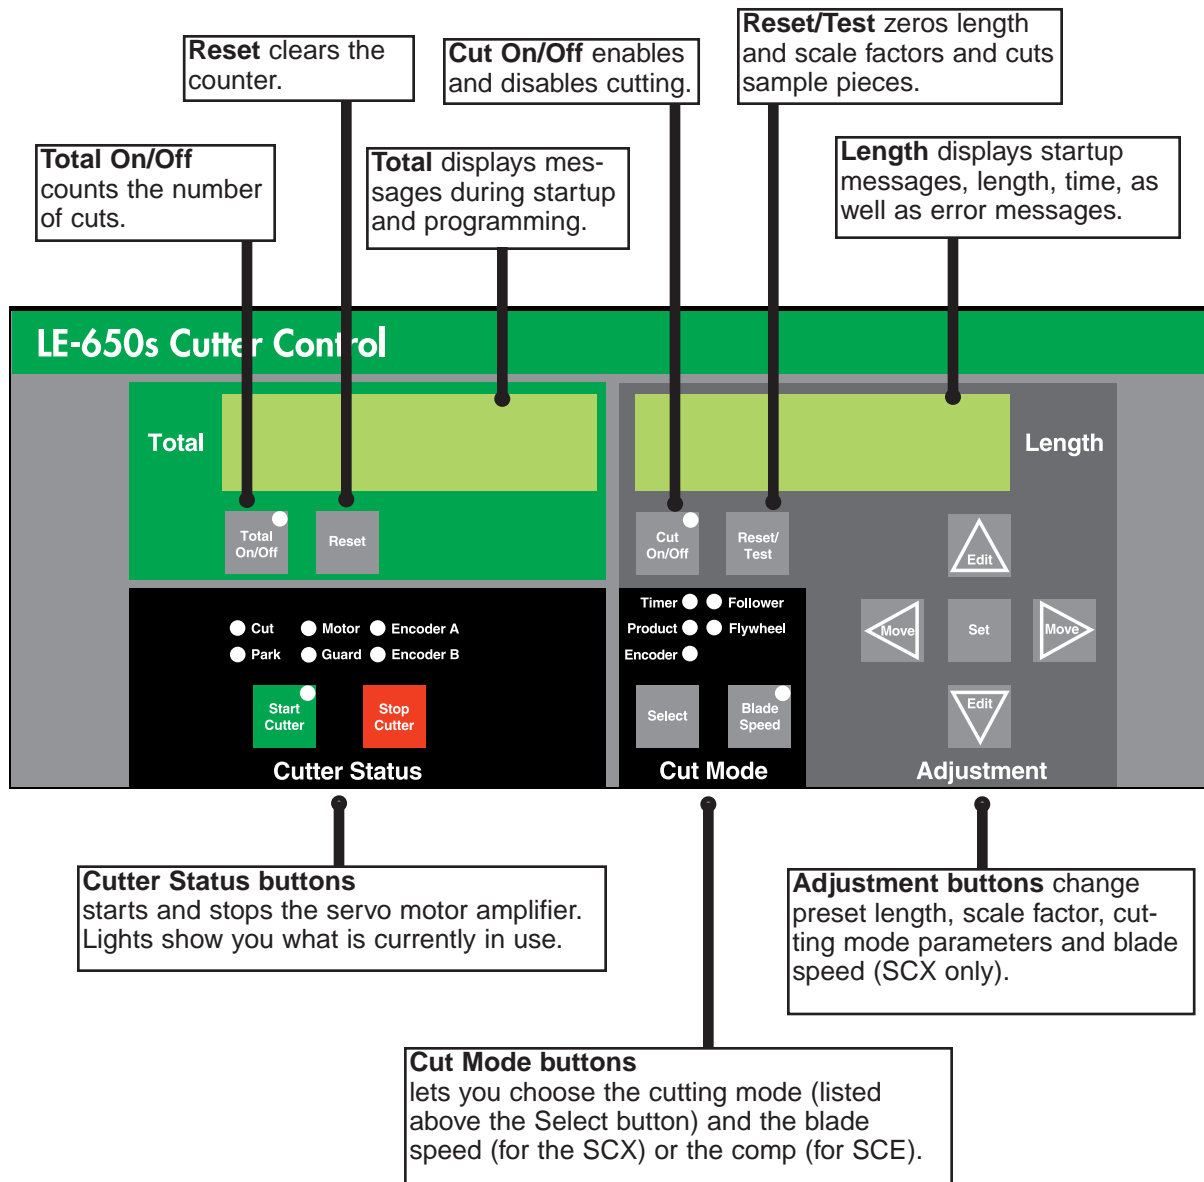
**Reset** clears the counter.

**Cut On/Off** enables and disables cutting.

**Reset/Test** zeros length and scale factors and cuts sample pieces.

**Total On/Off** counts the number of cuts.

**Total** displays messages during startup and programming.

**Length** displays startup messages, length, time, as well as error messages.

LE-650s Cutter Control

Total

Total On/Off

Reset

Length

Cut On/Off

Reset/ Test

Edit

Move

Set

Move

Edit

Cut

Motor

Encoder A

Park

Guard

Encoder B

Start Cutter

Stop Cutter

Cutter Status

Timer

Follower

Product

Flywheel

Encoder

Select

Blade Speed

Cut Mode

Adjustment

**Cutter Status buttons** starts and stops the servo motor amplifier. Lights show you what is currently in use.

**Adjustment buttons** change preset length, scale factor, cutting mode parameters and blade speed (SCX only).

**Cut Mode buttons** lets you choose the cutting mode (listed above the Select button) and the blade speed (for the SCX) or the comp (for SCE).